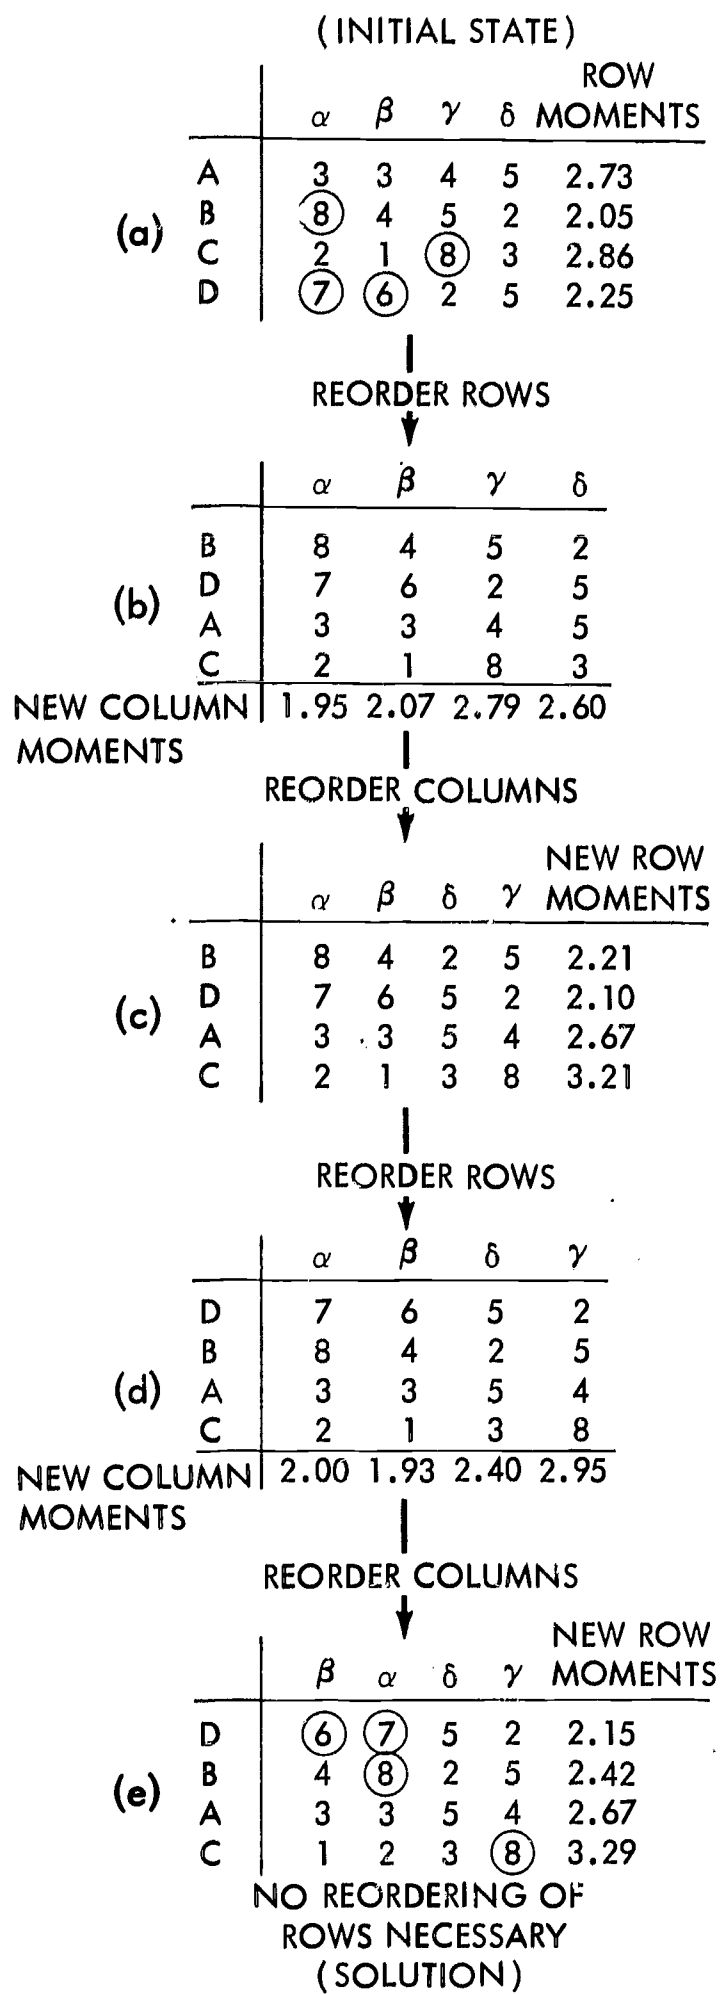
(INITIAL STATE)

(a)

| | $\alpha$ | $\beta$ | $\gamma$ | $\delta$ | ROW MOMENTS |
|---|---|---|---|---|---|
| A | 3 | 3 | 4 | 5 | 2.73 |
| B | 8 | 4 | 5 | 2 | 2.05 |
| C | 2 | 1 | 8 | 3 | 2.86 |
| D | 7 | 6 | 2 | 5 | 2.25 |

REORDER ROWS

(b)

| | $\alpha$ | $\beta$ | $\gamma$ | $\delta$ |
|---|---|---|---|---|
| B | 8 | 4 | 5 | 2 |
| D | 7 | 6 | 2 | 5 |
| A | 3 | 3 | 4 | 5 |
| C | 2 | 1 | 8 | 3 |
| NEW COLUMN MOMENTS | 1.95 | 2.07 | 2.79 | 2.60 |

REORDER COLUMNS

(c)

| | $\alpha$ | $\beta$ | $\delta$ | $\gamma$ | NEW ROW MOMENTS |
|---|---|---|---|---|---|
| B | 8 | 4 | 2 | 5 | 2.21 |
| D | 7 | 6 | 5 | 2 | 2.10 |
| A | 3 | 3 | 5 | 4 | 2.67 |
| C | 2 | 1 | 3 | 8 | 3.21 |

REORDER ROWS

(d)

| | $\alpha$ | $\beta$ | $\delta$ | $\gamma$ |
|---|---|---|---|---|
| D | 7 | 6 | 5 | 2 |
| B | 8 | 4 | 2 | 5 |
| A | 3 | 3 | 5 | 4 |
| C | 2 | 1 | 3 | 8 |
| NEW COLUMN MOMENTS | 2.00 | 1.93 | 2.40 | 2.95 |

REORDER COLUMNS

(e)

| | $\beta$ | $\alpha$ | $\delta$ | $\gamma$ | NEW ROW MOMENTS |
|---|---|---|---|---|---|
| D | 6 | 7 | 5 | 2 | 2.15 |
| B | 4 | 8 | 2 | 5 | 2.42 |
| A | 3 | 3 | 5 | 4 | 2.67 |
| C | 1 | 2 | 3 | 8 | 3.29 |

NO REORDERING OF ROWS NECESSARY (SOLUTION)